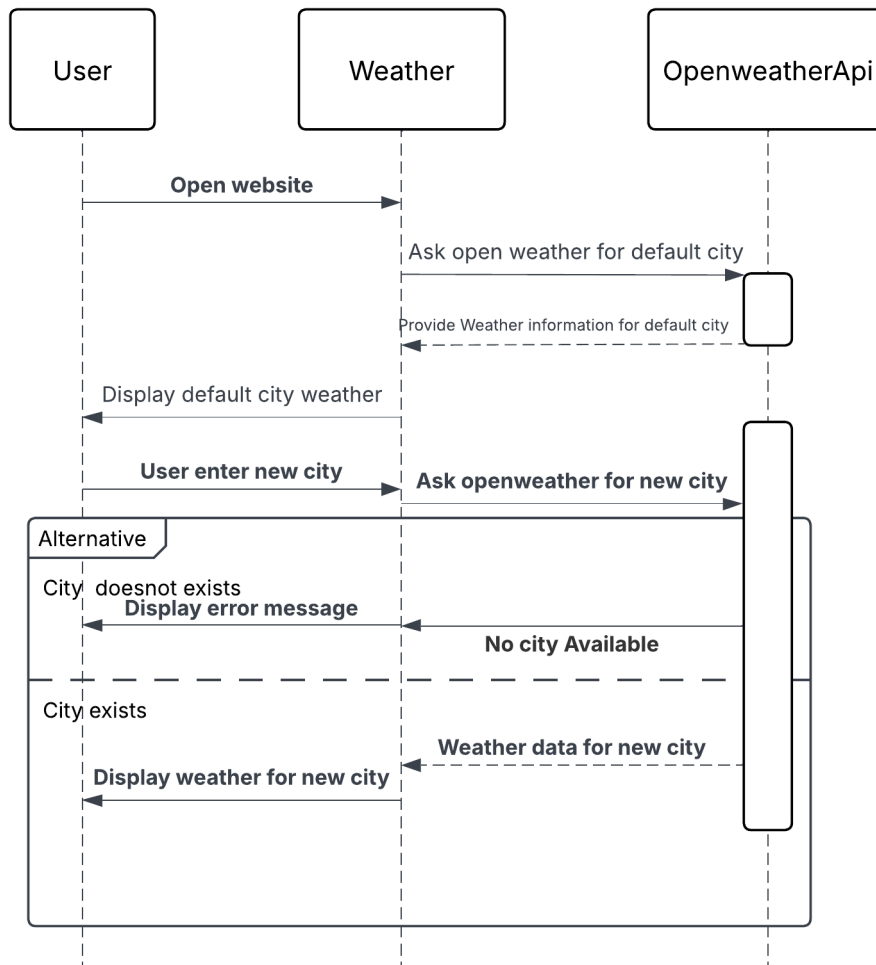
User

Weather

OpenweatherApi

Open website

Ask open weather for default city

Provide Weather information for default city

Display default city weather

User enter new city

Ask openweather for new city

Alternative

City doesnot exists

Display error message

No city Available

City exists

Weather data for new city

Display weather for new city